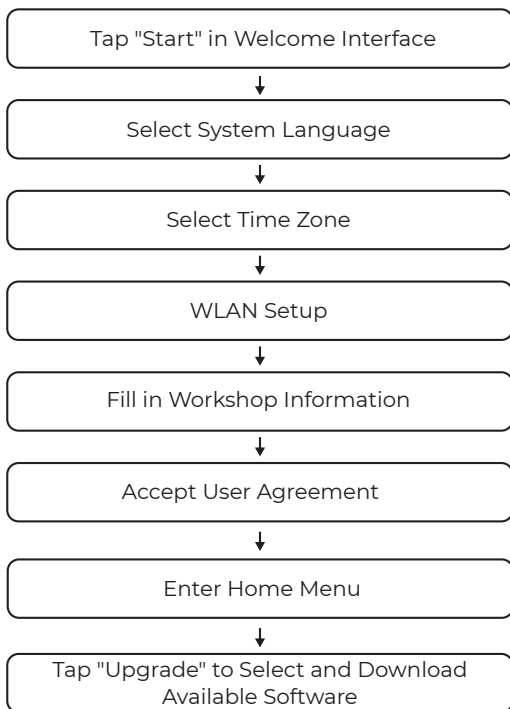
Tap "Start" in Welcome Interface

Select System Language

Select Time Zone

WLAN Setup

Fill in Workshop Information

Accept User Agreement

Enter Home Menu

Tap "Upgrade" to Select and Download Available Software